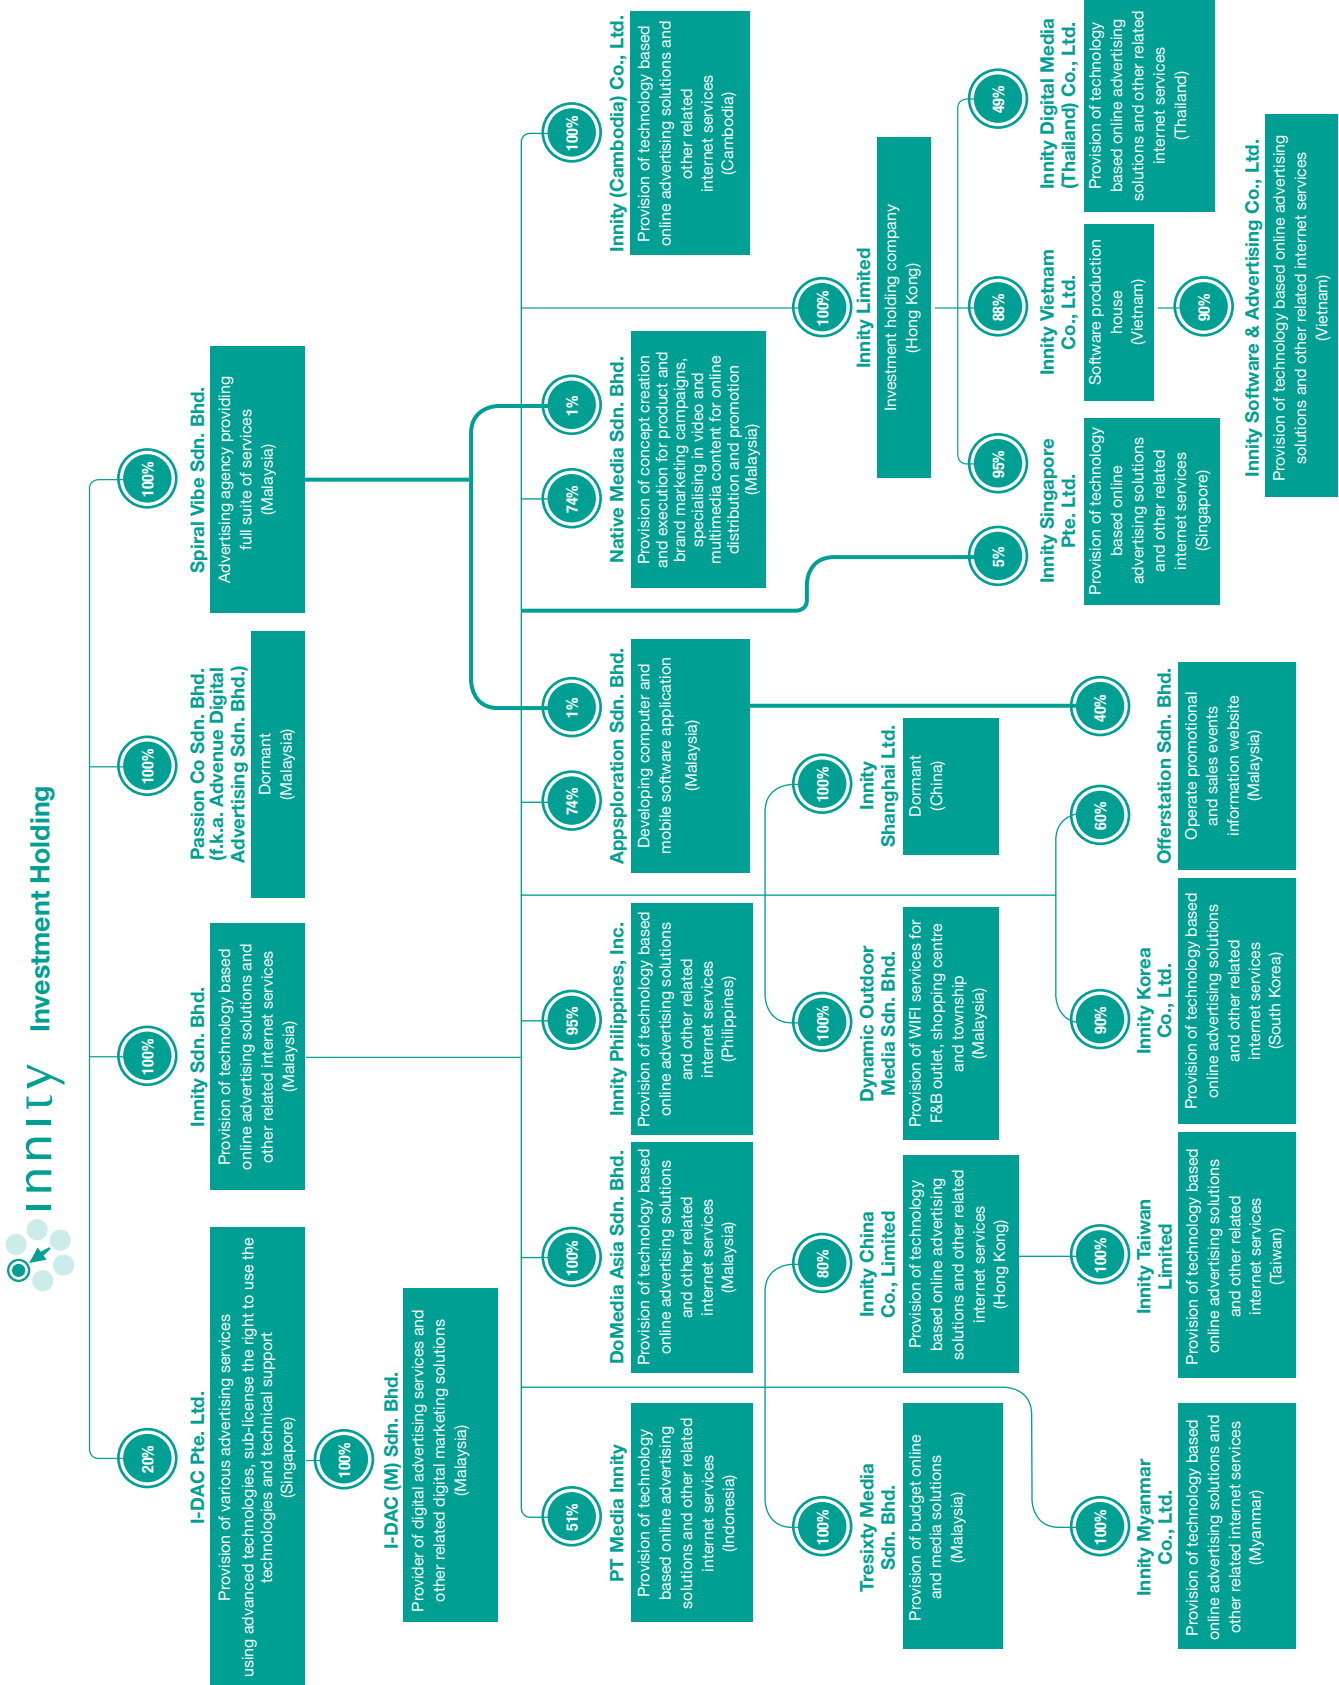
innity Investment Holding

20%
I-DAC Pte. Ltd.
Provision of various advertising services using advanced technologies, sub-license the right to use the technologies and technical support (Singapore)

100%
I-DAC (M) Sdn. Bhd.
Provider of digital advertising services and other related digital marketing solutions (Malaysia)

100%
Innity Sdn. Bhd.
Provision of technology based online advertising solutions and other related internet services (Malaysia)

100%
Passion Co Sdn. Bhd. (f.k.a. Advenue Digital Advertising Sdn. Bhd.)
Dormant (Malaysia)

100%
Spiral Vibe Sdn. Bhd.
Advertising agency providing full suite of services (Malaysia)

51%
PT Media Innity
Provision of technology based online advertising solutions and other related internet services (Indonesia)

100%
DoMedia Asia Sdn. Bhd.
Provision of technology based online advertising solutions and other related internet services (Malaysia)

95%
Innity Philippines, Inc.
Provision of technology based online advertising solutions and other related internet services (Philippines)

74%
1%
Appsploration Sdn. Bhd.
Developing computer and mobile software application (Malaysia)

74%
1%
Native Media Sdn. Bhd.
Provision of concept creation and execution for product and brand marketing campaigns, specialising in video and multimedia content for online distribution and promotion (Malaysia)

100%
Innity (Cambodia) Co., Ltd.
Provision of technology based online advertising solutions and other related internet services (Cambodia)

100%
Tresixty Media Sdn. Bhd.
Provision of budget online and media solutions (Malaysia)

80%
Innity China Co., Limited
Provision of technology based online advertising solutions and other related internet services (Hong Kong)

100%
Dynamic Outdoor Media Sdn. Bhd.
Provision of WIFI services for F&B outlet, shopping centre and township (Malaysia)

100%
Innity Shanghai Ltd.
Dormant (China)

100%
Innity Limited
Investment holding company (Hong Kong)

100%
Innity Myanmar Co., Ltd.
Provision of technology based online advertising solutions and other related internet services (Myanmar)

100%
Innity Taiwan Limited
Provision of technology based online advertising solutions and other related internet services (Taiwan)

90%
Innity Korea Co., Ltd.
Provision of technology based online advertising solutions and other related internet services (South Korea)

60%
40%
Offerstation Sdn. Bhd.
Operate promotional and sales events information website (Malaysia)

5%
95%
Innity Singapore Pte. Ltd.
Provision of technology based online advertising solutions and other related internet services (Singapore)

88%
Innity Vietnam Co., Ltd.
Software production house (Vietnam)

90%
Innity Software & Advertising Co., Ltd.
Provision of technology based online advertising solutions and other related internet services (Vietnam)

49%
Innity Digital Media (Thailand) Co., Ltd.
Provision of technology based online advertising solutions and other related internet services (Thailand)